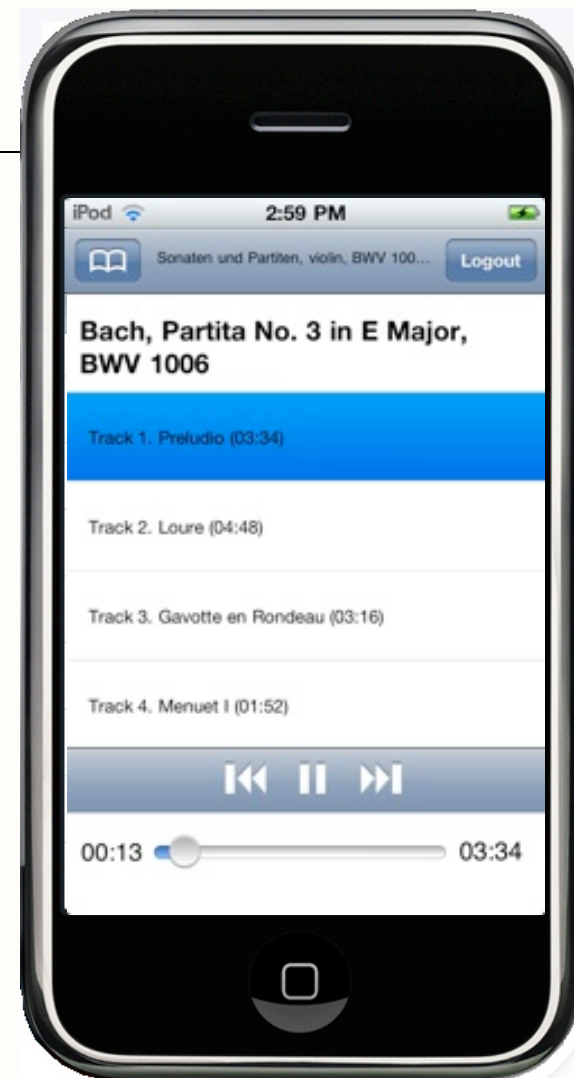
iPod

2:59 PM

Sonaten und Partiten, violin, BWV 100...

Logout

Bach, Partita No. 3 in E Major, BWV 1006

Track 1. Preludio (03:34)

Track 2. Loure (04:48)

Track 3. Gavotte en Rondeau (03:16)

Track 4. Menuet I (01:52)

00:13

03:34